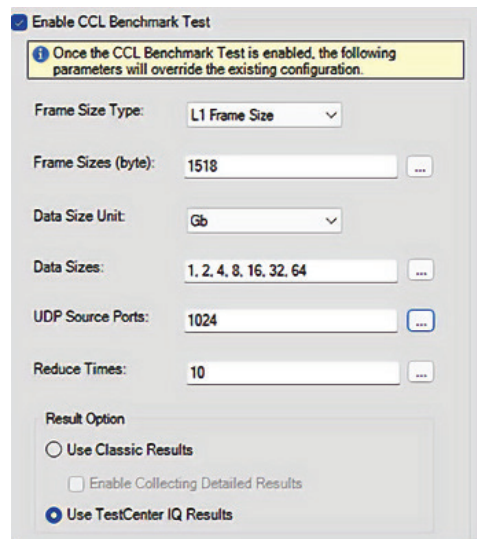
Enable CCL Benchmark Test

Once the CCL Benchmark Test is enabled, the following parameters will override the existing configuration.

Frame Size Type: L1 Frame Size

Frame Sizes (byte): 1518 ...

Data Size Unit: Gb

Data Sizes: 1, 2, 4, 8, 16, 32, 64 ...

UDP Source Ports: 1024 ...

Reduce Times: 10 ...

Result Option

Use Classic Results

Enable Collecting Detailed Results

Use TestCenter IQ Results